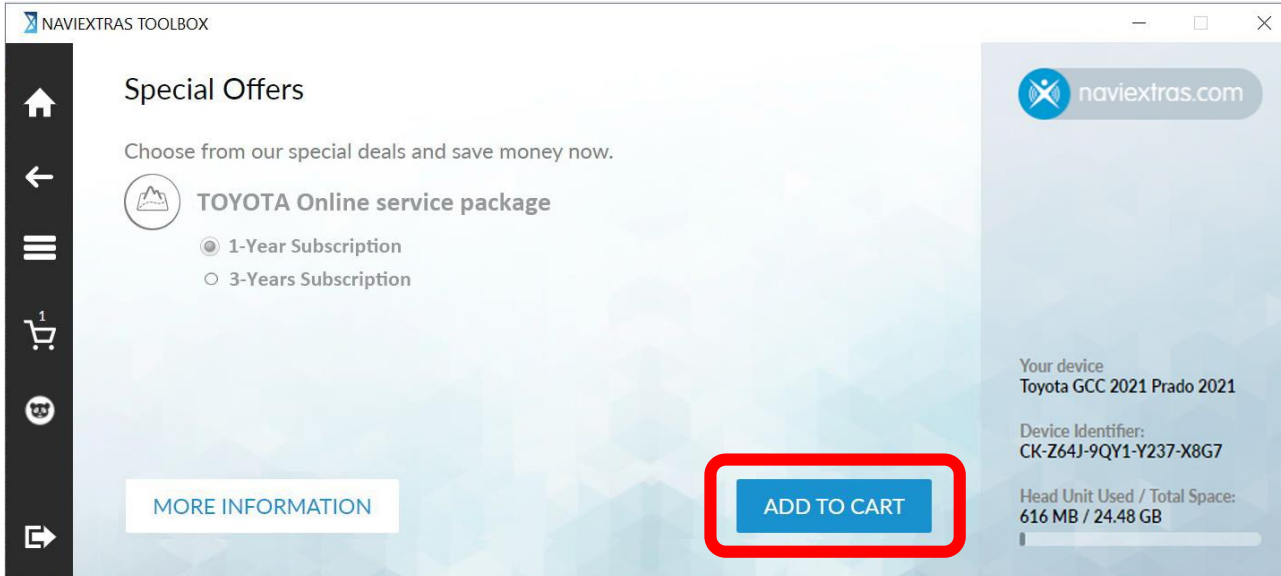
NAVIEXTRAS TOOLBOX

Special Offers

Choose from our special deals and save money now.

TOYOTA Online service package

1-Year Subscription

3-Years Subscription

1

MORE INFORMATION

ADD TO CART

naviextras.com

Your device
Toyota GCC 2021 Prado 2021

Device Identifier:
CK-Z64J-9QY1-Y237-X8G7

Head Unit Used / Total Space:
616 MB / 24.48 GB